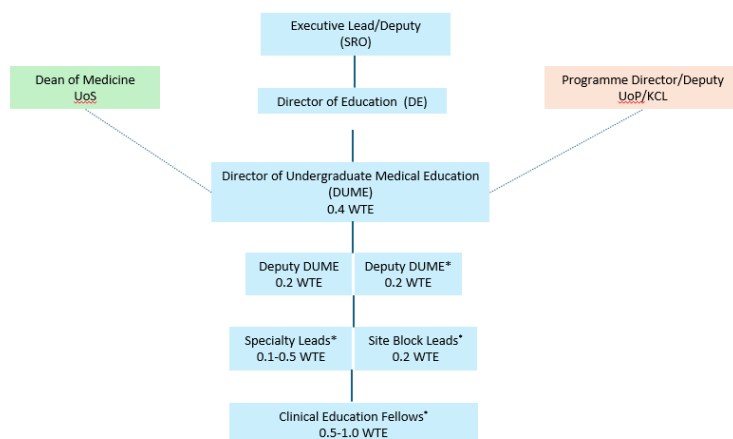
Executive Lead/Deputy
(SRO)

Dean of Medicine
UoS

Director of Education (DE)

Programme Director/Deputy
UoP/KCL

Director of Undergraduate Medical Education
(DUME)
0.4 WTE

Deputy DUME
0.2 WTE

Deputy DUME*
0.2 WTE

Specialty Leads*
0.1-0.5 WTE

Site Block Leads*
0.2 WTE

Clinical Education Fellows*
0.5-1.0 WTE